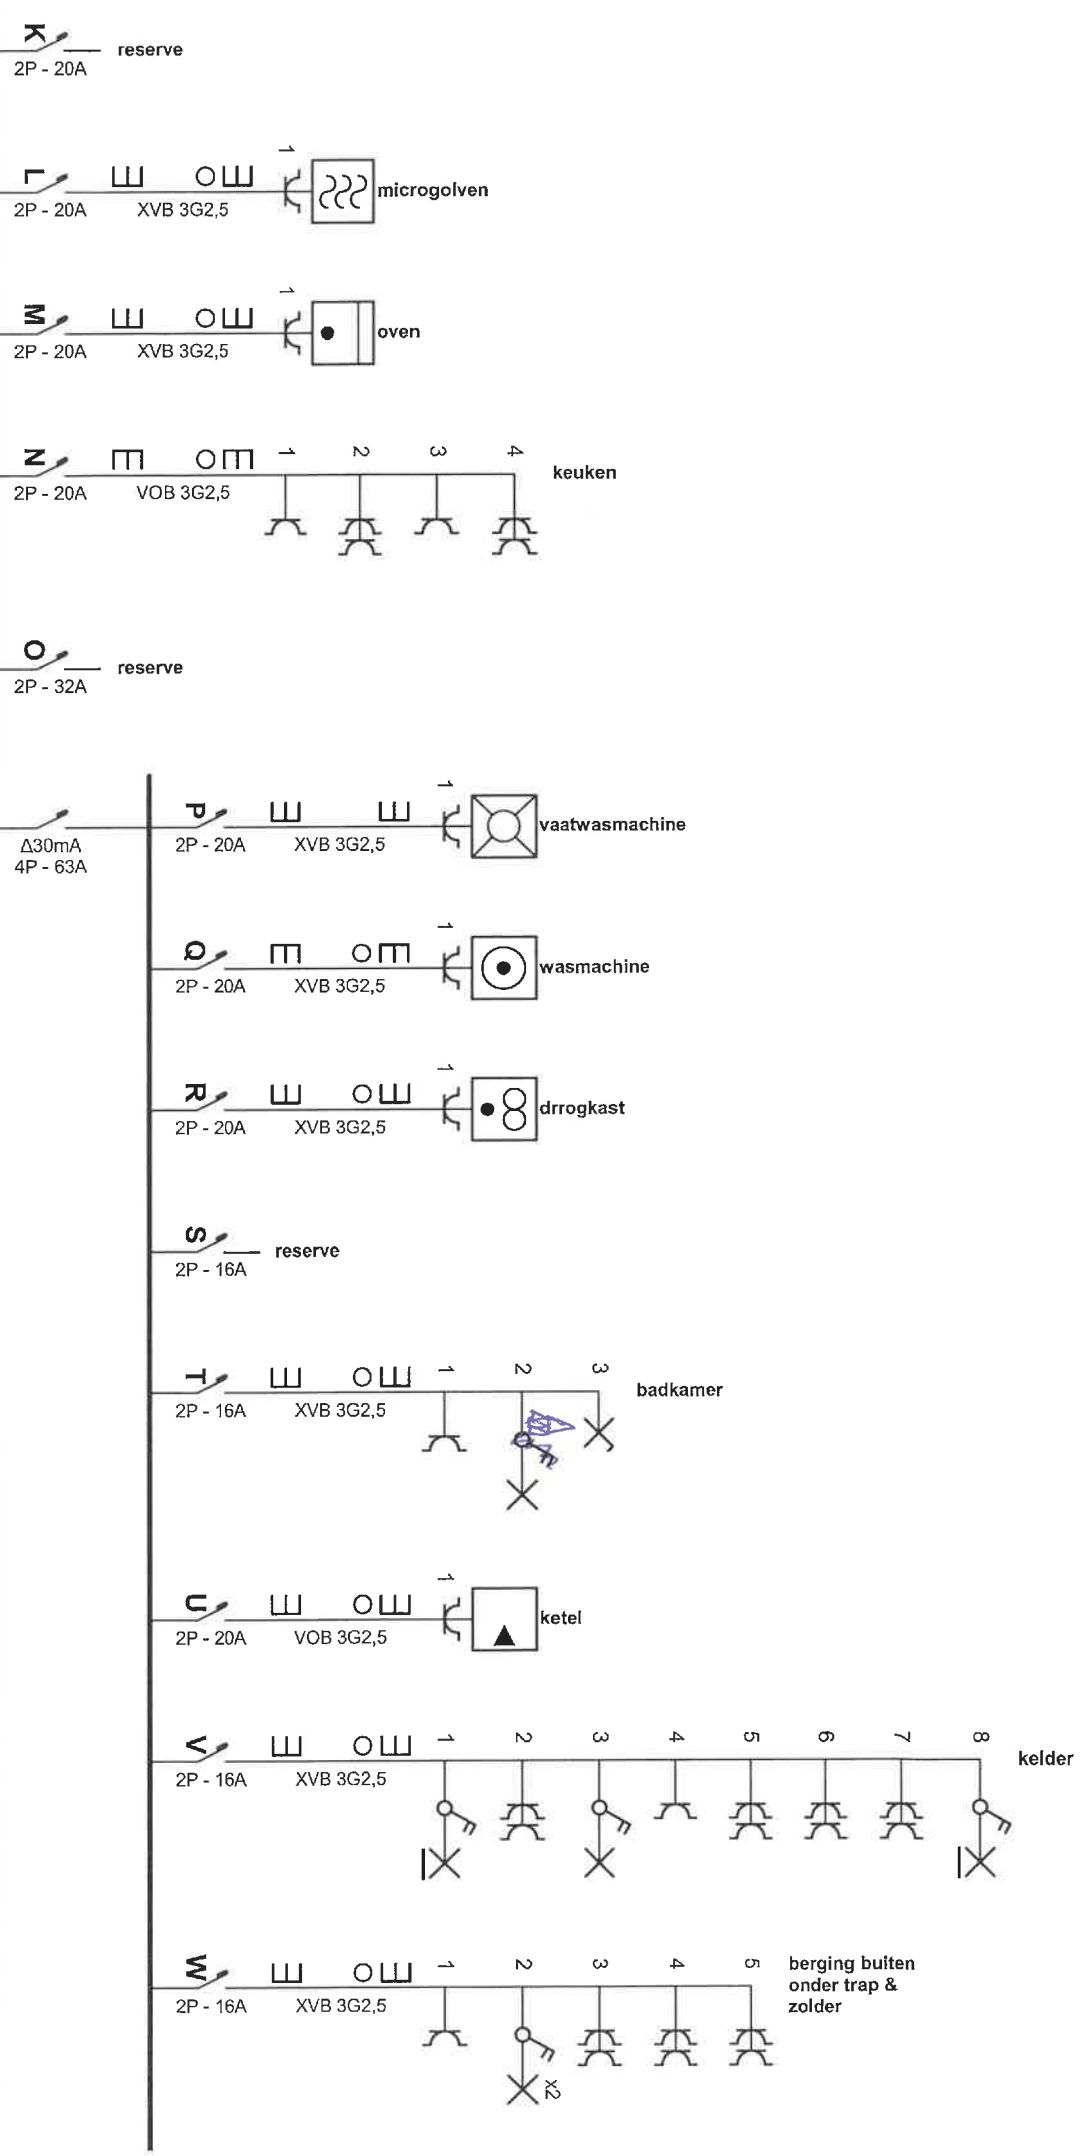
K
2P - 20A
reserve

L
2P - 20A
XVB 3G2,5
1
microgolven

M
2P - 20A
XVB 3G2,5
1
oven

N
2P - 20A
VOB 3G2,5
1 2 3 4
keuken

O
2P - 32A
reserve

Δ30mA
4P - 63A

P
2P - 20A
XVB 3G2,5
1
vaatwasmachine

Q
2P - 20A
XVB 3G2,5
1
wasmachine

R
2P - 20A
XVB 3G2,5
1
drrogkast

S
2P - 16A
reserve

T
2P - 16A
XVB 3G2,5
1 2 3
badkamer

U
2P - 20A
VOB 3G2,5
1
ketel

V
2P - 16A
XVB 3G2,5
1 2 3 4 5 6 7 8
kelder

W
2P - 16A
XVB 3G2,5
1 2 3 4 5
berging buiten onder trap & zolder
x2